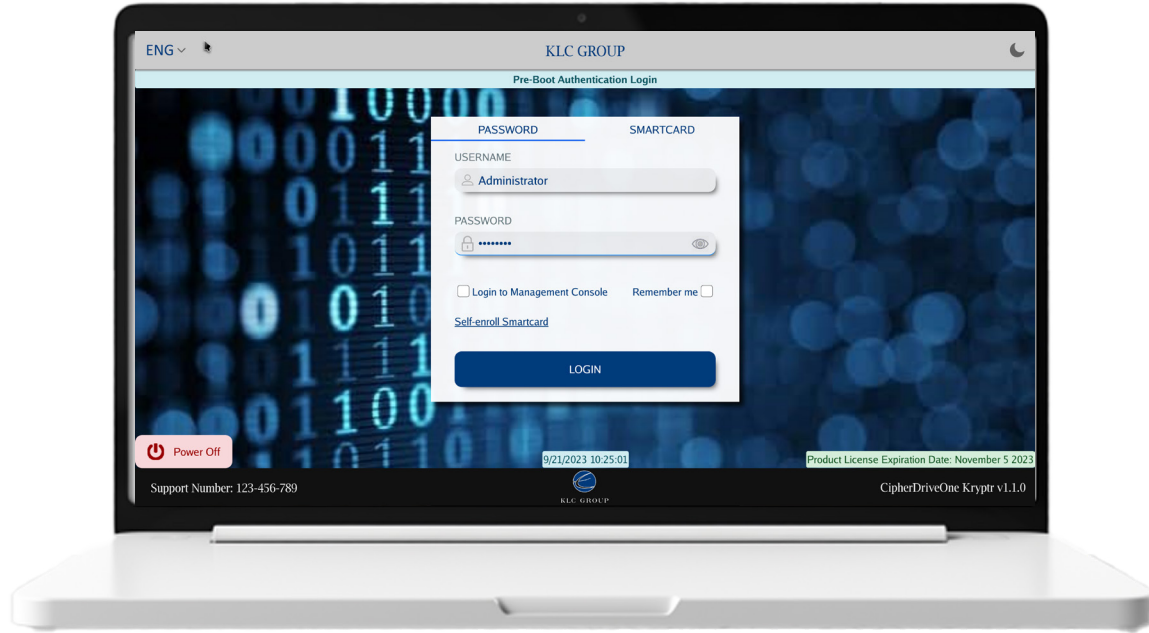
ENG

KLC GROUP

Pre-Boot Authentication Login

PASSWORD

SMARTCARD

USERNAME

Administrator

PASSWORD

••••••••

Login to Management Console

Remember me

Self-enroll Smartcard

LOGIN

Power Off

9/21/2023 10:25:01

Product License Expiration Date: November 5 2023

Support Number: 123-456-789

KLC GROUP

CipherDriveOne Kryptr v1.1.0